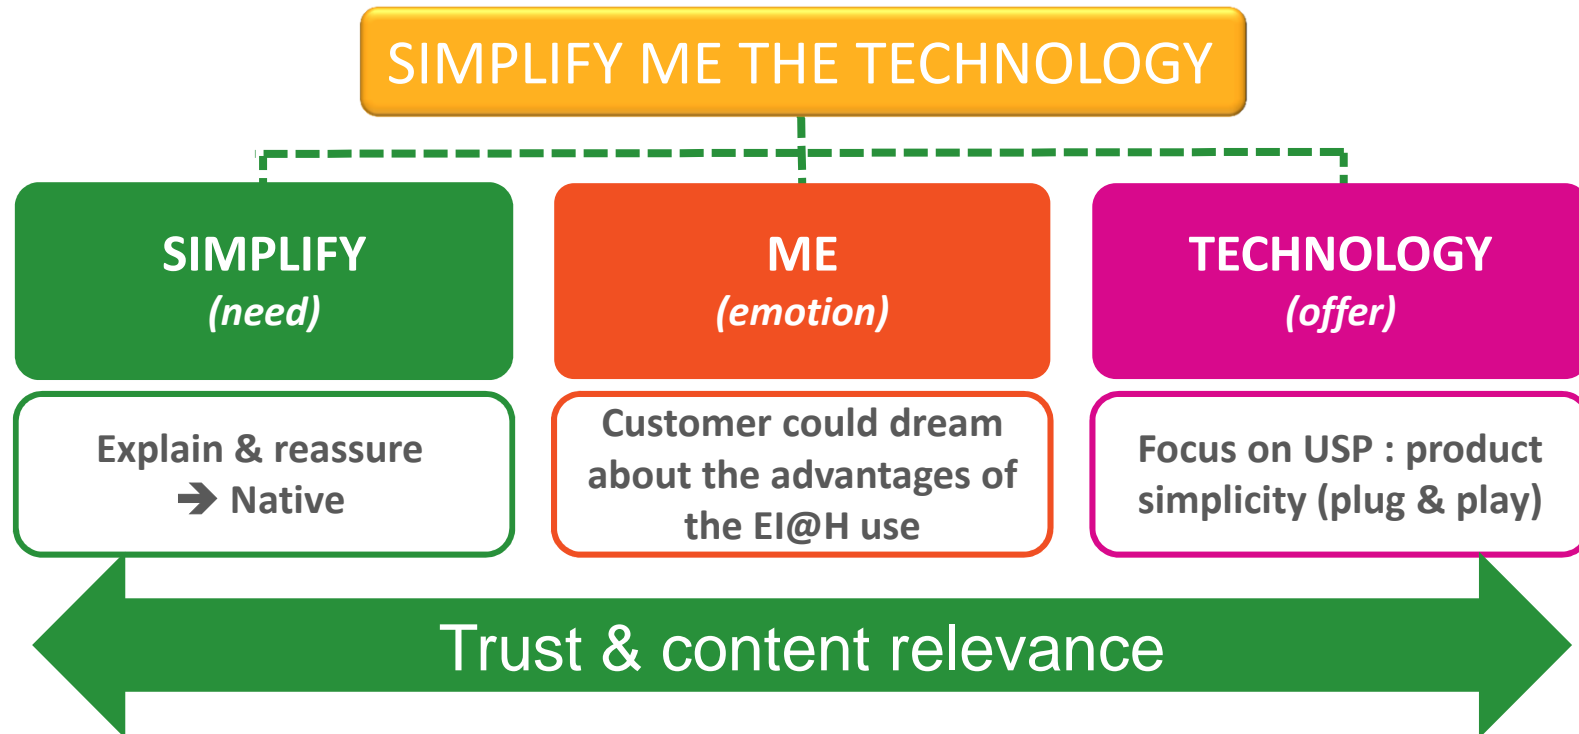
SIMPLIFY ME THE TECHNOLOGY

SIMPLIFY
(need)

ME
(emotion)

TECHNOLOGY
(offer)

Explain & reassure
➔ Native

Customer could dream about the advantages of the EI@H use

Focus on USP : product simplicity (plug & play)

Trust & content relevance